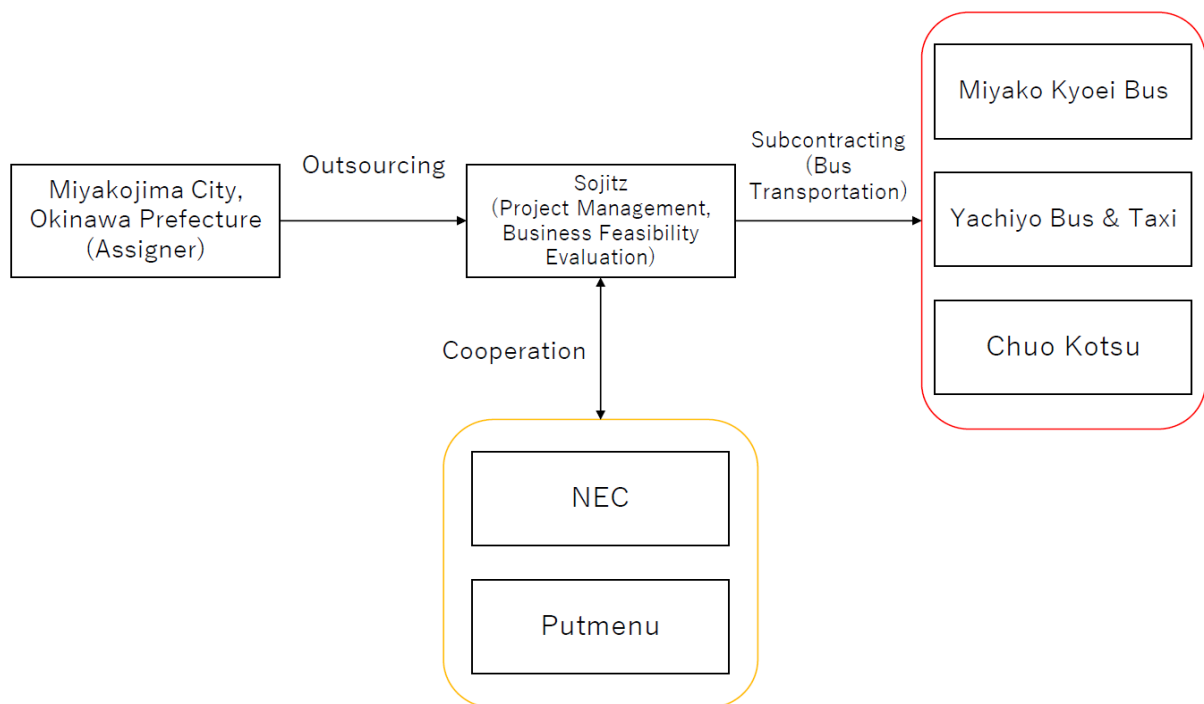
Miyakojima City, Okinawa Prefecture (Assigner)

Outsourcing

Sojitz (Project Management, Business Feasibility Evaluation)

Subcontracting (Bus Transportation)

Miyako Kyoei Bus

Yachiyo Bus & Taxi

Chuo Kotsu

Cooperation

NEC

Putmenu